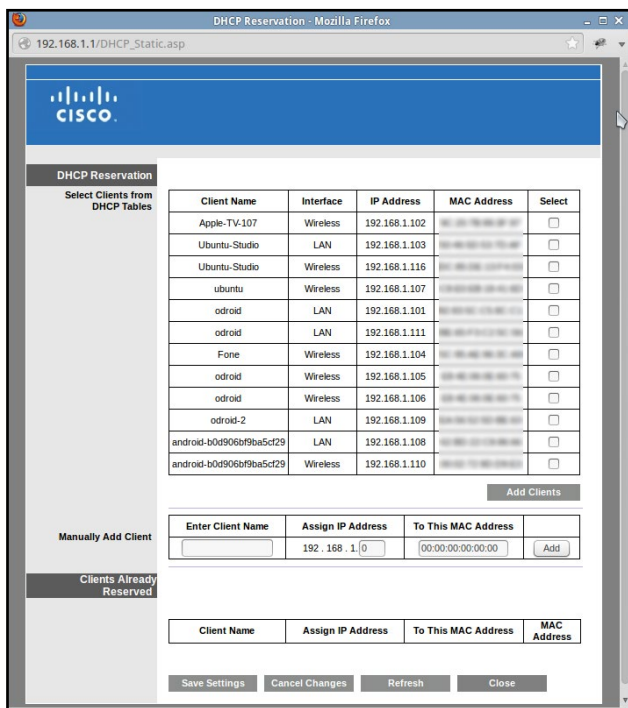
DHCP Reservation - Mozilla Firefox

192.168.1.1/DHCP_Static.asp

cisco

DHCP Reservation

Select Clients from DHCP Tables

| Client Name | Interface | IP Address | MAC Address | Select |
|---|---|---|---|---|
| Apple-TV-107 | Wireless | 192.168.1.102 | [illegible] | |
| Ubuntu-Studio | LAN | 192.168.1.103 | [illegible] | |
| Ubuntu-Studio | Wireless | 192.168.1.116 | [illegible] | |
| ubuntu | Wireless | 192.168.1.107 | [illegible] | |
| odroid | LAN | 192.168.1.101 | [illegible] | |
| odroid | LAN | 192.168.1.111 | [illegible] | |
| Fone | Wireless | 192.168.1.104 | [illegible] | |
| odroid | Wireless | 192.168.1.105 | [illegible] | |
| odroid | Wireless | 192.168.1.106 | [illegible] | |
| odroid-2 | LAN | 192.168.1.109 | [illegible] | |
| android-b0d906bf9ba5cf29 | LAN | 192.168.1.108 | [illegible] | |
| android-b0d906bf9ba5cf29 | Wireless | 192.168.1.110 | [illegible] | |

Add Clients

Manually Add Client

| Enter Client Name | Assign IP Address | To This MAC Address | |
|---|---|---|---|
| | 192 . 168 . 1. 0 | 00:00:00:00:00:00 | Add |

Clients Already Reserved

| Client Name | Assign IP Address | To This MAC Address | MAC Address |
|---|---|---|---|

Save Settings Cancel Changes Refresh Close